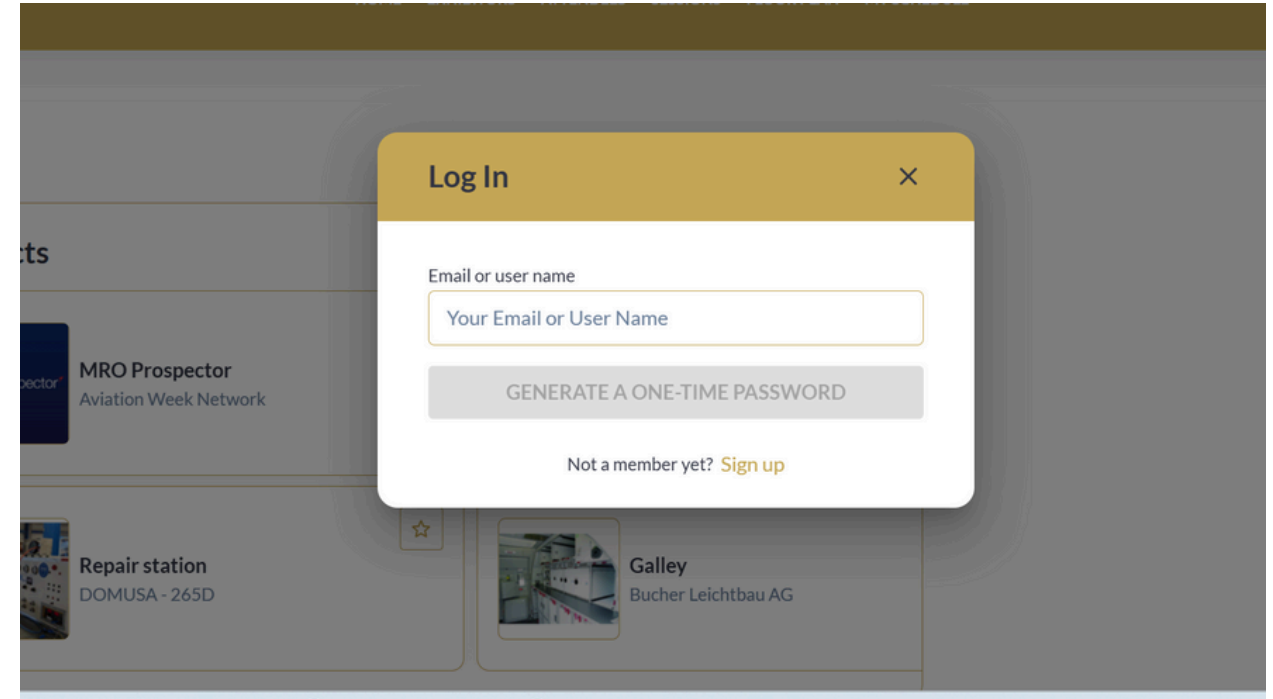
Log In
×
Email or user name
Your Email or User Name
GENERATE A ONE-TIME PASSWORD
Not a member yet? Sign up

cts
spector
MRO Prospector
Aviation Week Network

Repair station
DOMUSA - 265D

Galley
Bucher Leichtbau AG